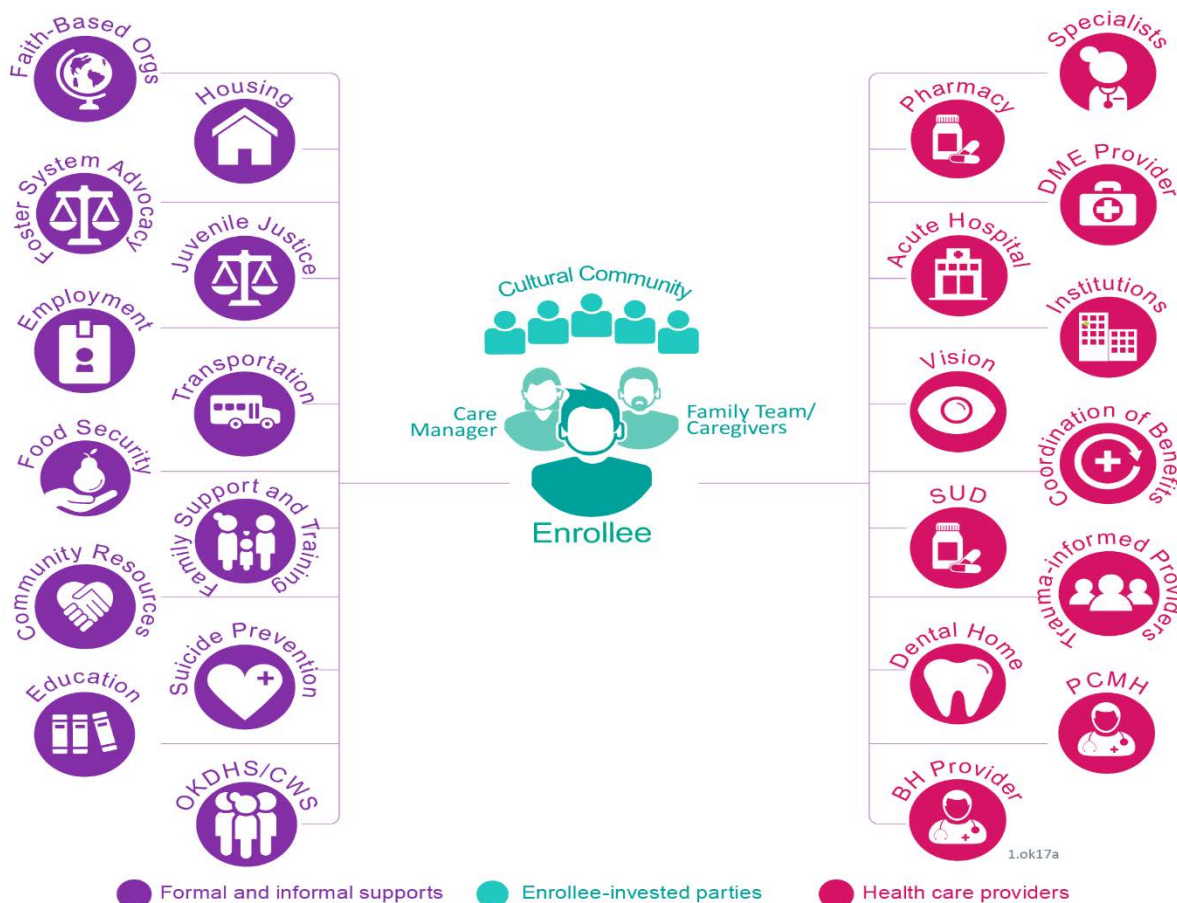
Faith-Based Orgs

Housing

Foster System Advocacy

Juvenile Justice

Employment

Transportation

Food Security

Family Support and Training

Community Resources

Suicide Prevention

Education

OKDHS/CWS

Cultural Community

Care Manager

Family Team/ Caregivers

Enrollee

Specialists

Pharmacy

DME Provider

Acute Hospital

Institutions

Vision

Coordination of Benefits

SUD

Trauma-informed Providers

Dental Home

PCMH

BH Provider

1.ok17a

Formal and informal supports

Enrollee-invested parties

Health care providers